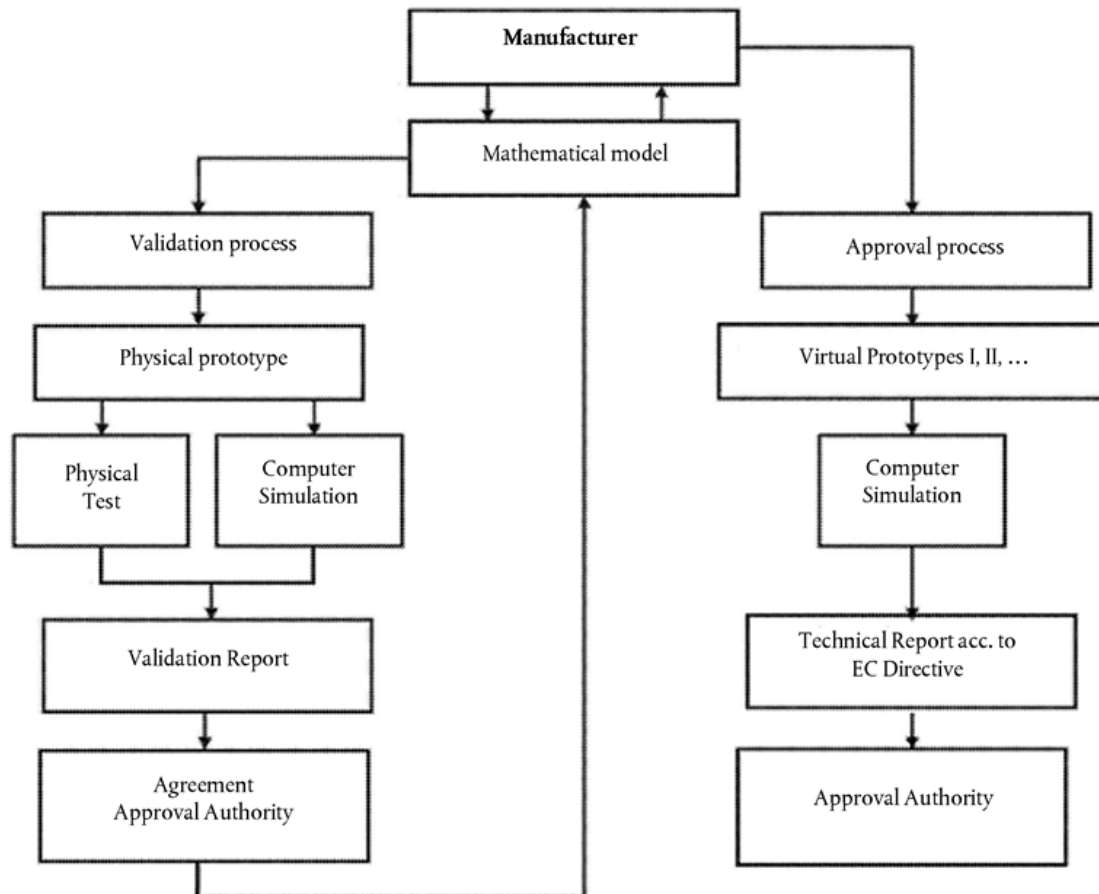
Manufacturer

Mathematical model

Validation process

Physical prototype

Physical Test

Computer Simulation

Validation Report

Agreement Approval Authority

Approval process

Virtual Prototypes I, II, ...

Computer Simulation

Technical Report acc. to EC Directive

Approval Authority